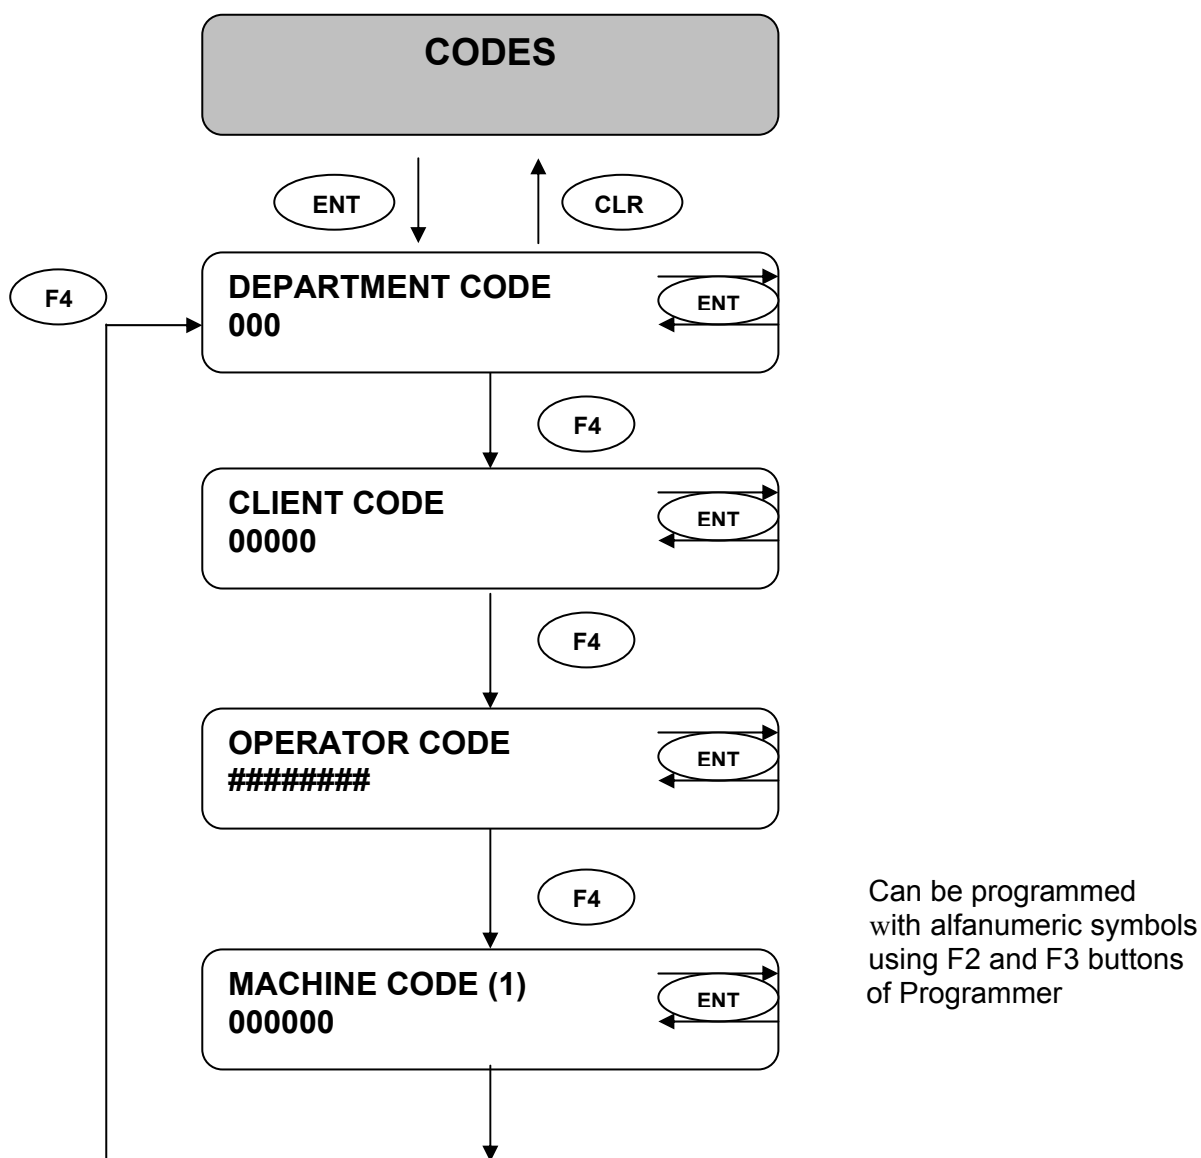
CODES

ENT

CLR

F4

DEPARTMENT CODE
000

ENT

F4

CLIENT CODE
00000

ENT

F4

OPERATOR CODE
########

ENT

F4

MACHINE CODE (1)
000000

ENT

Can be programmed with alfanumeric symbols using F2 and F3 buttons of Programmer